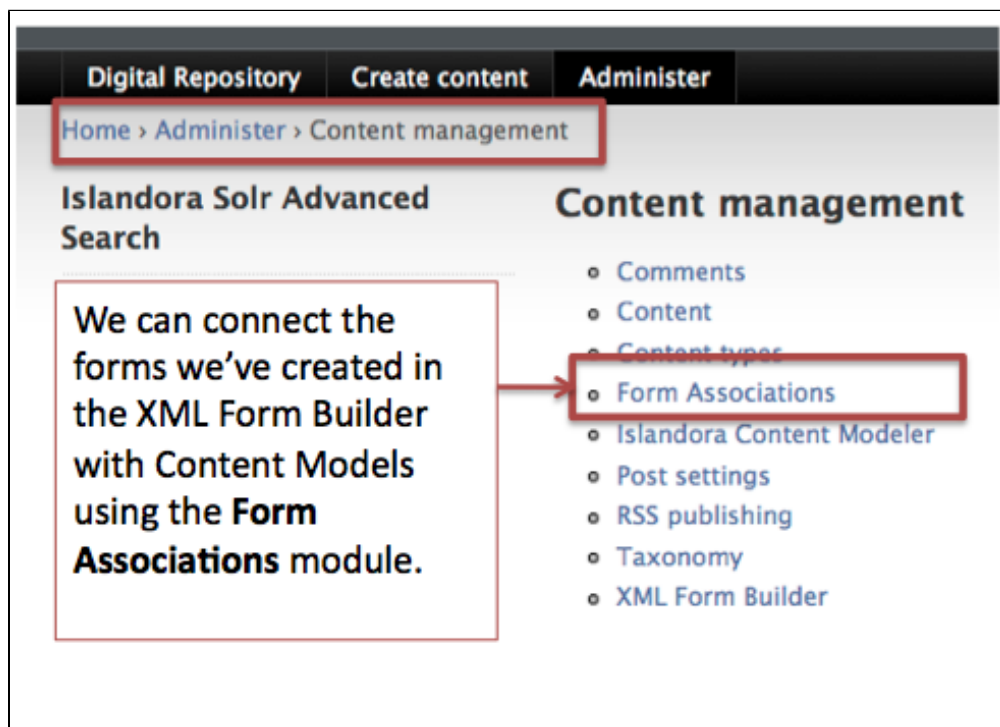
Digital Repository Create content Administer

Home › Administer › Content management

Islandora Solr Advanced Search

We can connect the forms we've created in the XML Form Builder with Content Models using the **Form Associations** module.

Content management

- Comments
- Content
- Content types
- Form Associations
- Islandora Content Modeler
- Post settings
- RSS publishing
- Taxonomy
- XML Form Builder